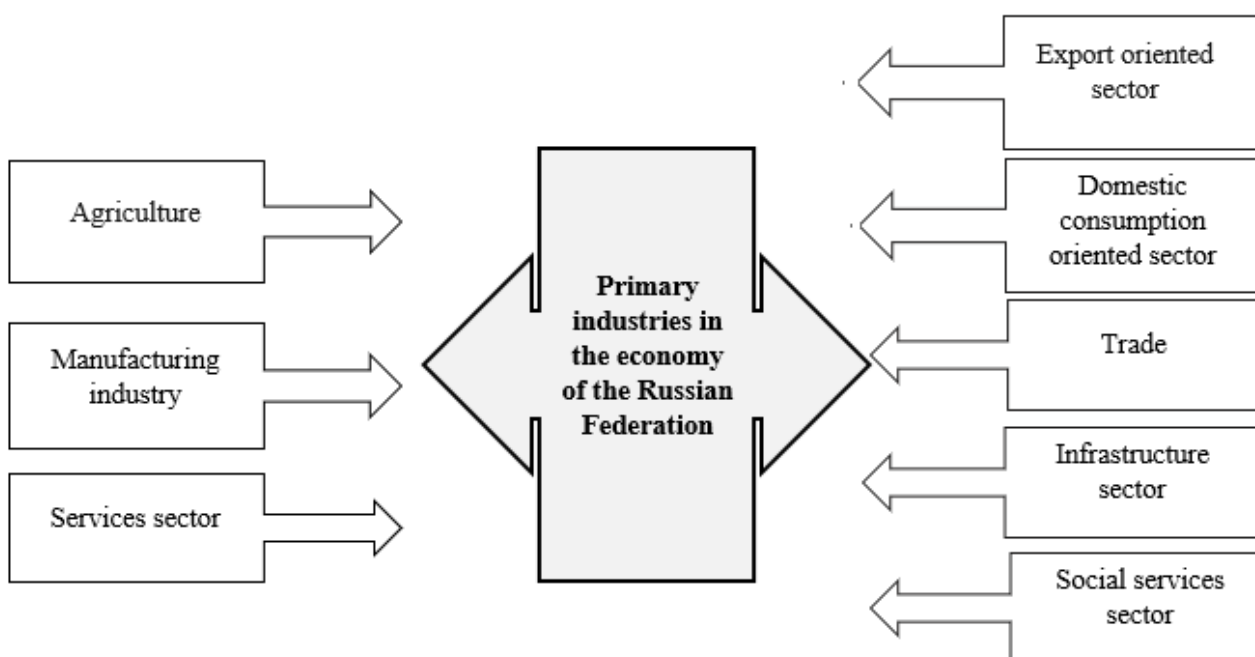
Agriculture

Manufacturing industry

Services sector

Primary industries in the economy of the Russian Federation

Export oriented sector

Domestic consumption oriented sector

Trade

Infrastructure sector

Social services sector